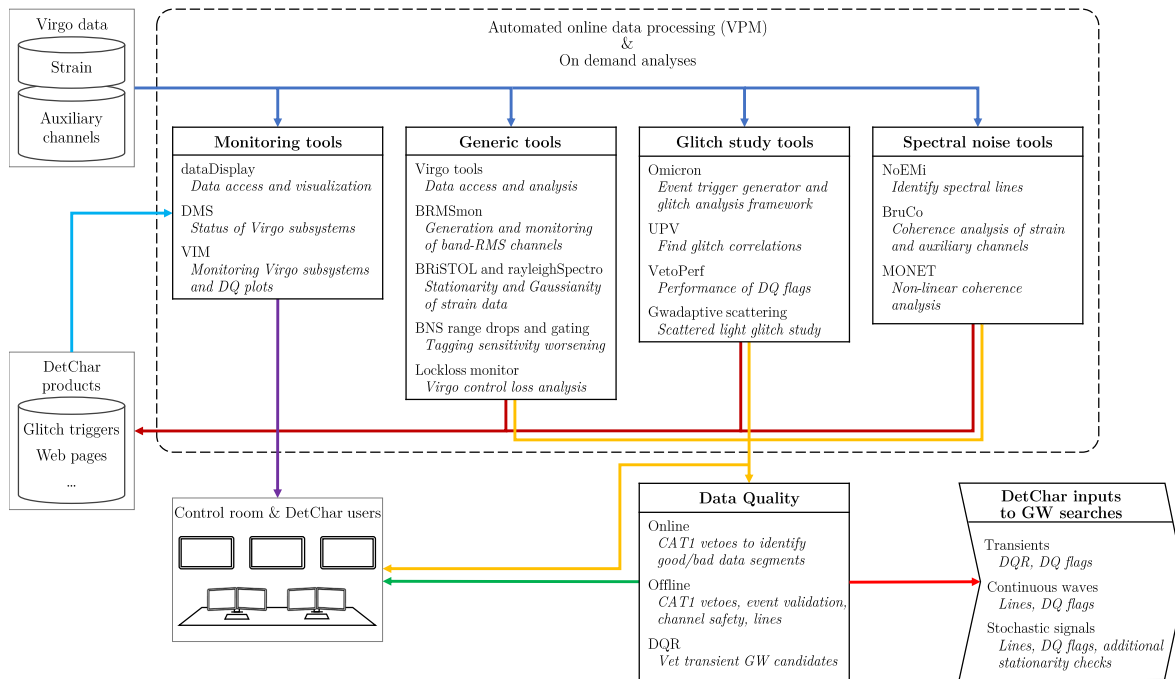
Virgo data

Strain

Auxiliary channels

Automated online data processing (VPM)
&
On demand analyses

Monitoring tools

dataDisplay
Data access and visualization

DMS
Status of Virgo subsystems

VIM
Monitoring Virgo subsystems and DQ plots

Generic tools

Virgo tools
Data access and analysis

BRMSmon
Generation and monitoring of band-RMS channels

BRiSTOL and rayleighSpectro
Stationarity and Gaussianity of strain data

BNS range drops and gating
Tagging sensitivity worsening

Lockloss monitor
Virgo control loss analysis

Glitch study tools

Omicron
Event trigger generator and glitch analysis framework

UPV
Find glitch correlations

VetoPerf
Performance of DQ flags

Gwadaptive scattering
Scattered light glitch study

Spectral noise tools

NoEMi
Identify spectral lines

BruCo
Coherence analysis of strain and auxiliary channels

MONET
Non-linear coherence analysis

DetChar products

Glitch triggers

Web pages

...

Control room & DetChar users

Data Quality

Online
CAT1 vetoes to identify good/bad data segments

Offline
CAT1 vetoes, event validation, channel safety, lines

DQR
Vet transient GW candidates

DetChar inputs to GW searches

Transients
DQR, DQ flags

Continuous waves
Lines, DQ flags

Stochastic signals
Lines, DQ flags, additional stationarity checks